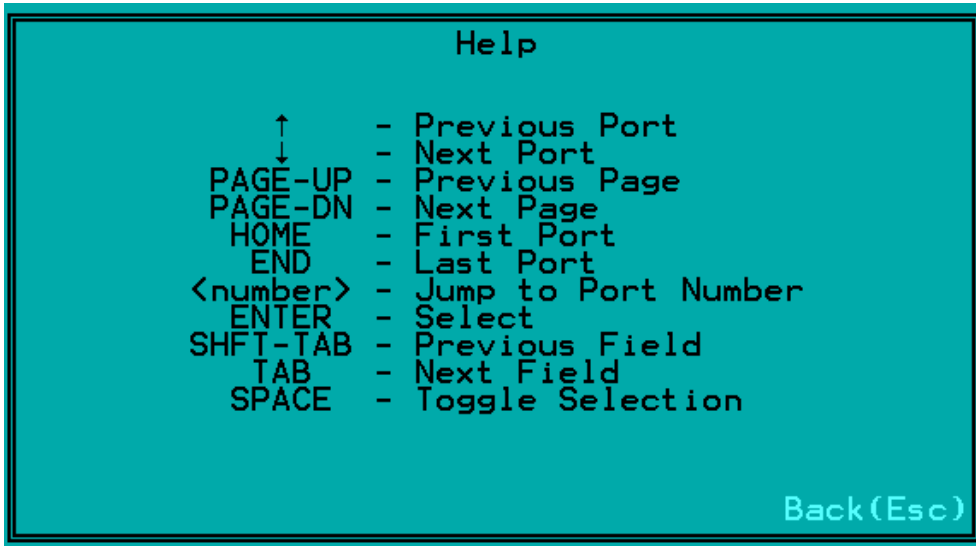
Help

↑ - Previous Port
↓ - Next Port
PAGE-UP - Previous Page
PAGE-DN - Next Page
HOME - First Port
END - Last Port
<number> - Jump to Port Number
ENTER - Select
SHFT-TAB - Previous Field
TAB - Next Field
SPACE - Toggle Selection

Back(Esc)